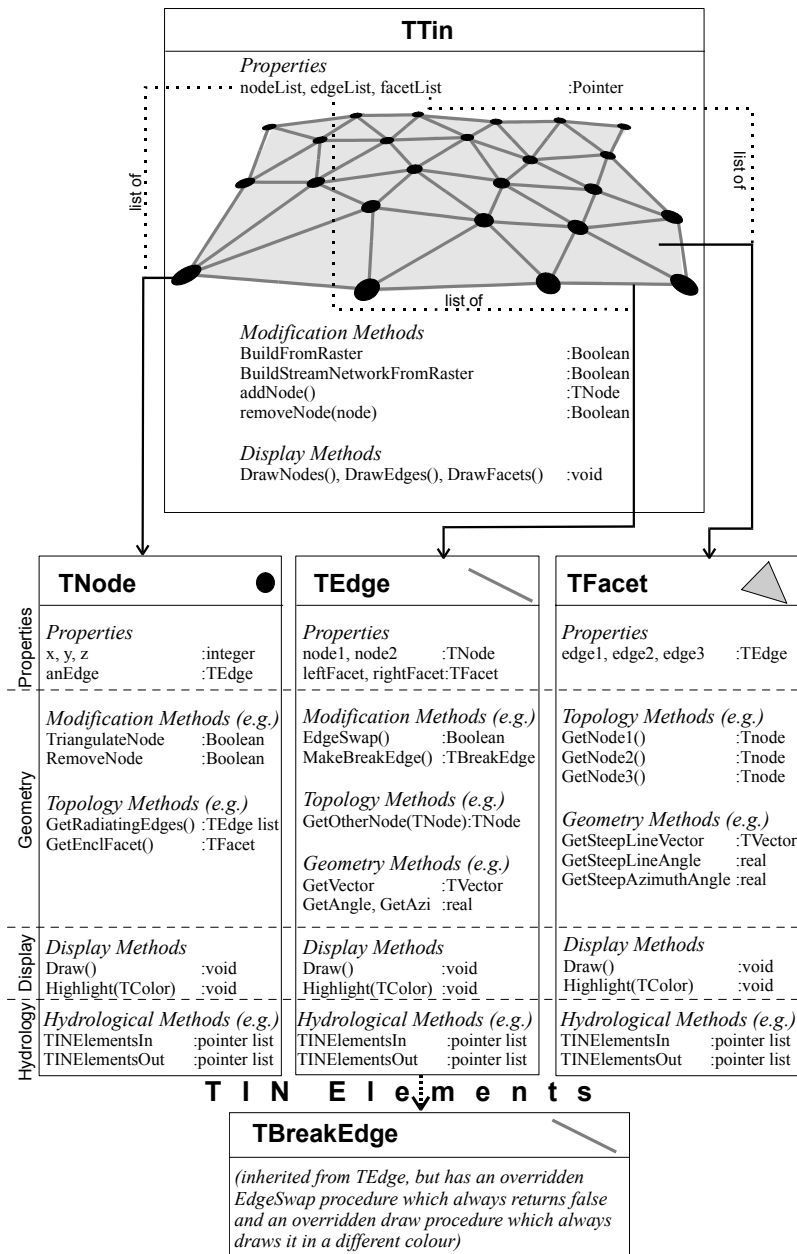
TTin

Properties
nodeList, edgeList, facetList :Pointer

list of

list of

list of

Modification Methods
BuildFromRaster :Boolean
BuildStreamNetworkFromRaster :Boolean
addNode() :TNode
removeNode(node) :Boolean

Display Methods
DrawNodes(), DrawEdges(), DrawFacets() :void

TNode

Properties

Properties
x, y, z :integer
anEdge :TEdge

Geometry

Modification Methods (e.g.)
TriangulateNode :Boolean
RemoveNode :Boolean

Topology Methods (e.g.)
GetRadiatingEdges() :TEdge list
GetEnclFacet() :TFacet

Display

Display Methods
Draw() :void
Highlight(TColor) :void

Hydrology

Hydrological Methods (e.g.)
TINElementsIn :pointer list
TINElementsOut :pointer list

TEdge

Properties
node1, node2 :TNode
leftFacet, rightFacet:TFacet

Modification Methods (e.g.)
EdgeSwap() :Boolean
MakeBreakEdge() :TBreakEdge

Topology Methods (e.g.)
GetOtherNode(TNode):TNode

Geometry Methods (e.g.)
GetVector :TVector
GetAngle, GetAzi :real

Display Methods
Draw() :void
Highlight(TColor) :void

Hydrological Methods (e.g.)
TINElementsIn :pointer list
TINElementsOut :pointer list

TFacet

Properties
edge1, edge2, edge3 :TEdge

Topology Methods (e.g.)
GetNode1() :Tnode
GetNode2() :Tnode
GetNode3() :Tnode

Geometry Methods (e.g.)
GetSteepLineVector :TVector
GetSteepLineAngle :real
GetSteepAzimuthAngle :real

Display Methods
Draw() :void
Highlight(TColor) :void

Hydrological Methods (e.g.)
TINElementsIn :pointer list
TINElementsOut :pointer list

T I N E l e m e n t s

TBreakEdge

(inherited from TEdge, but has an overridden EdgeSwap procedure which always returns false and an overridden draw procedure which always draws it in a different colour)